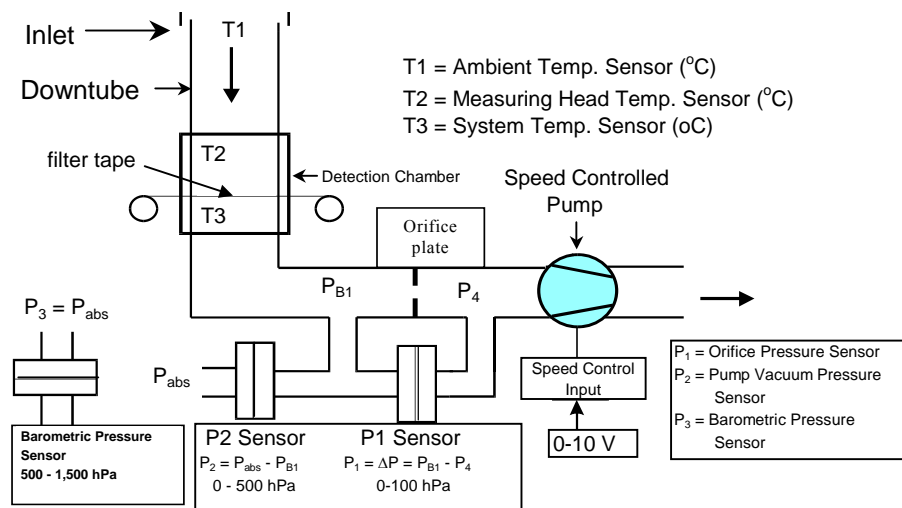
Inlet

Downtube

T1

T1 = Ambient Temp. Sensor ($^oC$)

T2 = Measuring Head Temp. Sensor ($^oC$)

T3 = System Temp. Sensor (oC)

filter tape

T2

T3

Detection Chamber

Speed Controlled Pump

Orifice plate

$P_{B1}$

$P_4$

$P_3 = P_{abs}$

$P_{abs}$

Speed Control Input

0-10 V

$P_1$ = Orifice Pressure Sensor

$P_2$ = Pump Vacuum Pressure Sensor

$P_3$ = Barometric Pressure Sensor

Barometric Pressure Sensor

500 - 1,500 hPa

P2 Sensor

$P_2 = P_{abs} - P_{B1}$

0 - 500 hPa

P1 Sensor

$P_1 = \Delta P = P_{B1} - P_4$

0-100 hPa